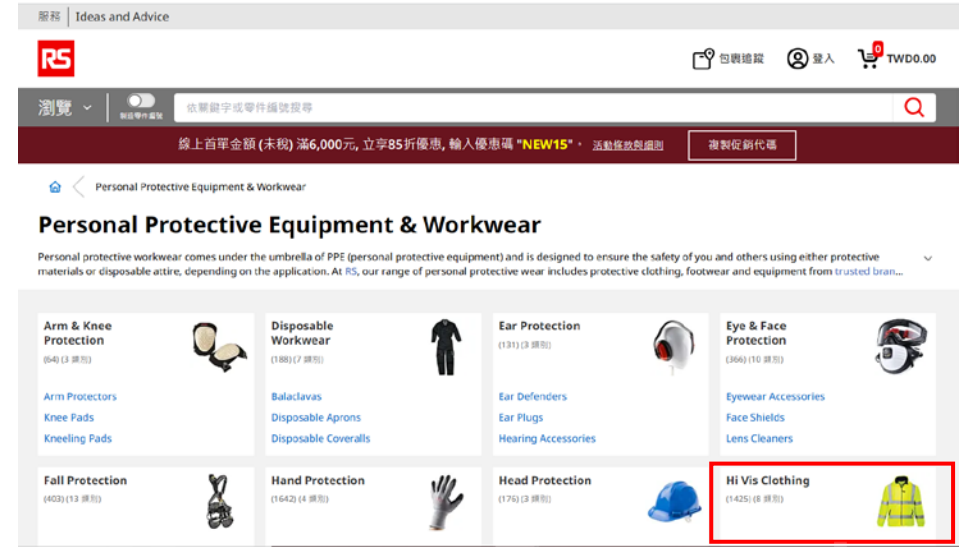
服務 | Ideas and Advice

RS

包裹追蹤 登入 0 TWD0.00

瀏覽 製造零件編號 依關鍵字或零件編號搜尋

線上首單金額 (未稅) 滿6,000元, 立享85折優惠, 輸入優惠碼 "NEW15"。 活動條款與細則 複製促銷代碼

Personal Protective Equipment & Workwear

Personal Protective Equipment & Workwear

Personal protective workwear comes under the umbrella of PPE (personal protective equipment) and is designed to ensure the safety of you and others using either protective materials or disposable attire, depending on the application. At RS, our range of personal protective wear includes protective clothing, footwear and equipment from trusted bran...

Arm & Knee Protection
(64) (3 類別)
Arm Protectors
Knee Pads
Kneeling Pads

Disposable Workwear
(188) (7 類別)
Balaclavas
Disposable Aprons
Disposable Coveralls

Ear Protection
(131) (3 類別)
Ear Defenders
Ear Plugs
Hearing Accessories

Eye & Face Protection
(366) (10 類別)
Eyewear Accessories
Face Shields
Lens Cleaners

Fall Protection
(403) (13 類別)

Hand Protection
(1642) (4 類別)

Head Protection
(176) (3 類別)

Hi Vis Clothing
(1425) (8 類別)